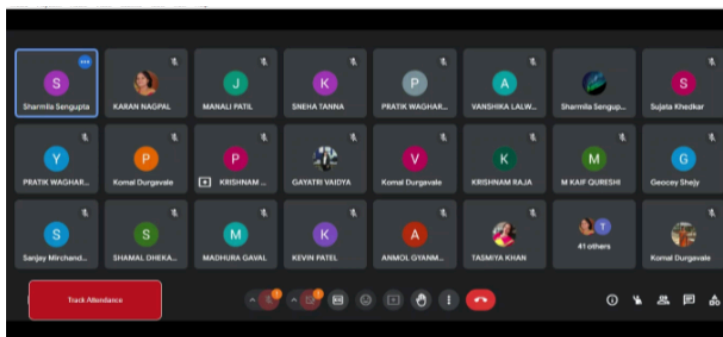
S
Sharmila Sengupta

KARAN NAGPAL

J
MANALI PATIL

K
SNEHA TANNA

P
PRATIK WAGHAR...

A
VANSHIKA LALW...

Sharmila Sengup...

S
Sujata Khedkar

Y
PRATIK WAGHAR...

P
Komal Durgavale

P
KRISHNAM ...

GAYATRI VAIDYA

V
Komal Durgavale

K
KRISHNAM RAJA

M
M KAIF QURESHI

G
Geocey Shejy

S
Sanjay Mirchand...

S
SHAMAL DHEKA...

M
MADHURA GAVAL

K
KEVIN PATEL

A
ANMOL GYANM...

TASMIYA KHAN

T
41 others

Komal Durgavale

Track Attendance